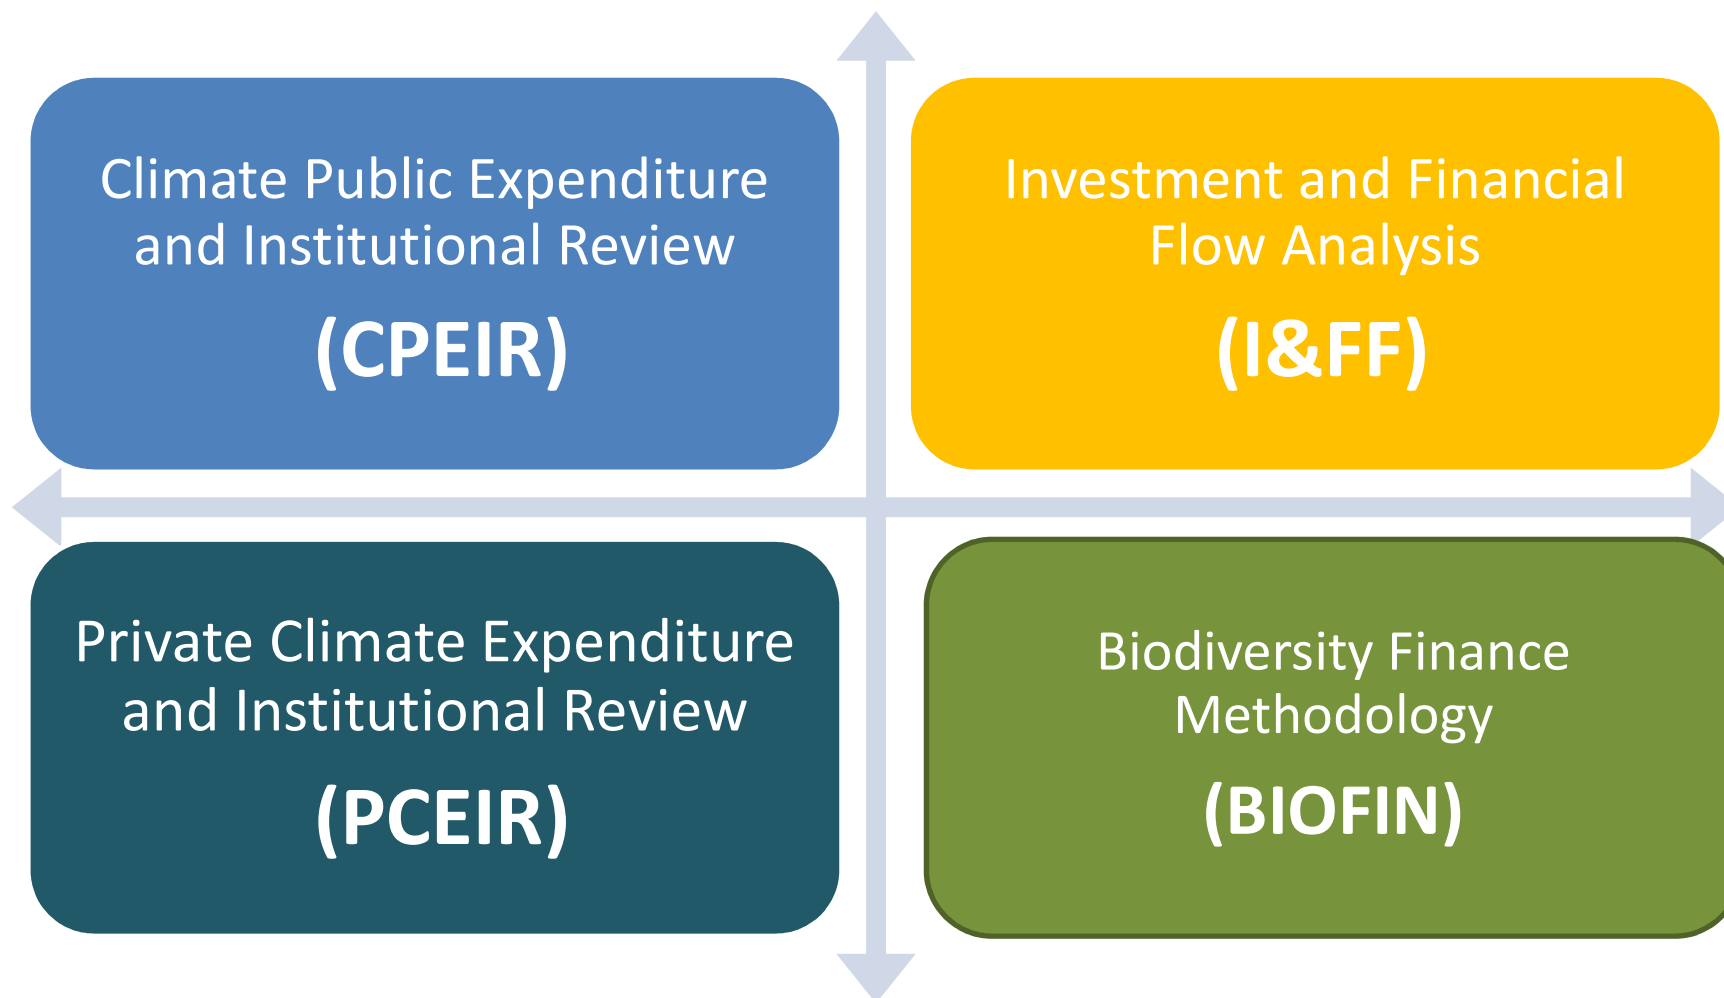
Climate Public Expenditure and Institutional Review

(CPEIR)

Investment and Financial Flow Analysis

(I&FF)

Private Climate Expenditure and Institutional Review

(PCEIR)

Biodiversity Finance Methodology

(BIOFIN)